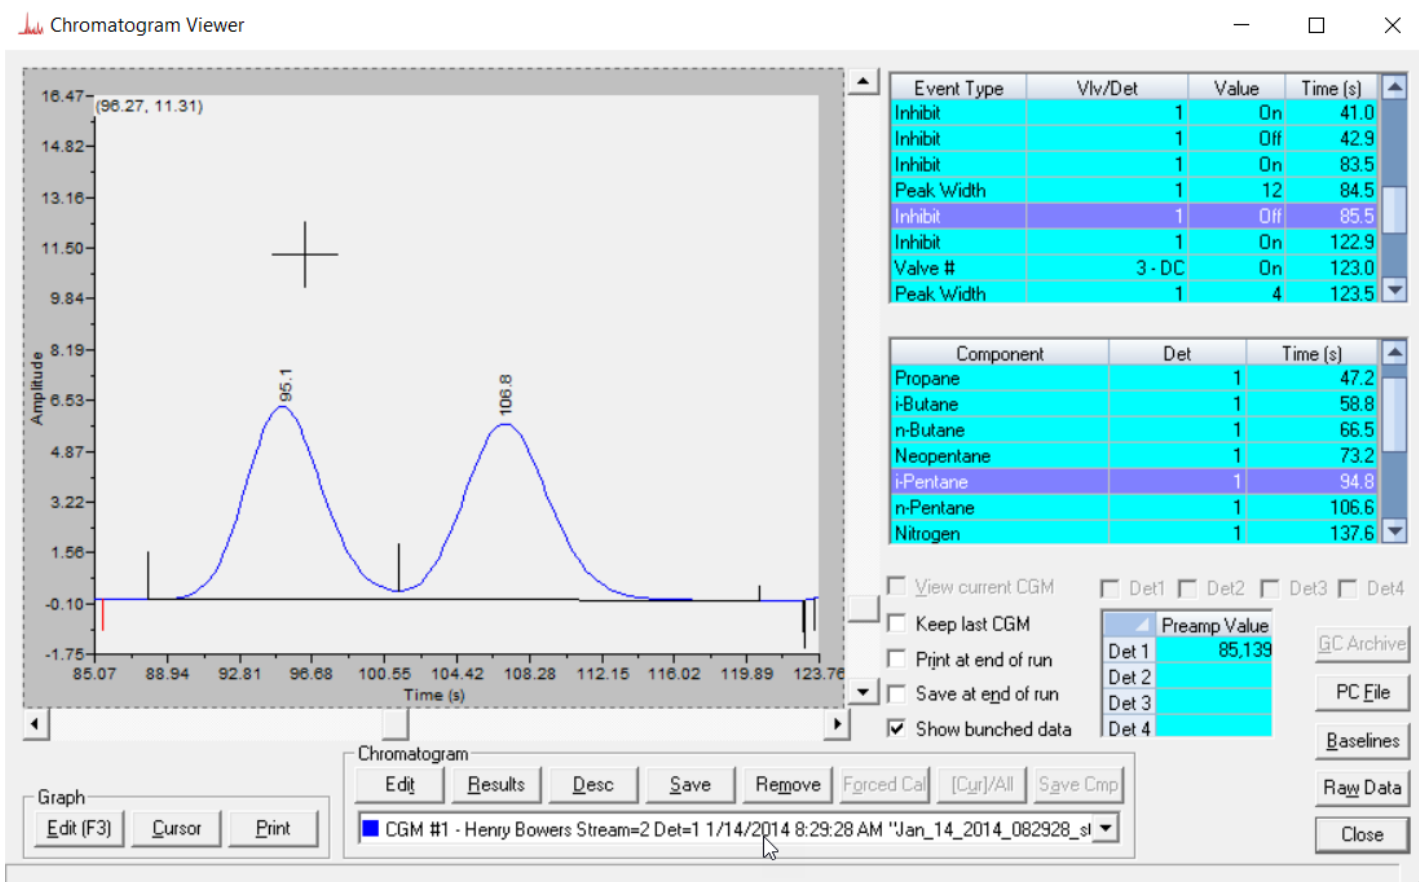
Chromatogram Viewer

16.47
(96.27, 11.31)
14.82
13.16
11.50
9.84
8.19
6.53
4.87
3.22
1.56
-0.10
-1.75
Amplitude
95.1
106.8
85.07 88.94 92.81 96.68 100.55 104.42 108.28 112.15 116.02 119.89 123.76
Time (s)

| Event Type | Vlv/Det | Value | Time (s) |
|---|---|---|---|
| Inhibit | 1 | On | 41.0 |
| Inhibit | 1 | Off | 42.9 |
| Inhibit | 1 | On | 83.5 |
| Peak Width | 1 | 12 | 84.5 |
| Inhibit | 1 | Off | 85.5 |
| Inhibit | 1 | On | 122.9 |
| Valve # | 3 - DC | On | 123.0 |
| Peak Width | 1 | 4 | 123.5 |

| Component | Det | Time (s) |
|---|---|---|
| Propane | 1 | 47.2 |
| i-Butane | 1 | 58.8 |
| n-Butane | 1 | 66.5 |
| Neopentane | 1 | 73.2 |
| i-Pentane | 1 | 94.8 |
| n-Pentane | 1 | 106.6 |
| Nitrogen | 1 | 137.6 |

View current CGM
Det1 Det2 Det3 Det4
Keep last CGM
Print at end of run
Save at end of run
Show bunched data

| | Preamp Value |
|---|---|
| Det 1 | 85,139 |
| Det 2 | |
| Det 3 | |
| Det 4 | |

GC Archive
PC File
Baselines
Raw Data
Close

Chromatogram
Edit Results Desc Save Remove Forced Cal [Cur]/All Save Cmp
CGM #1 - Henry Bowers Stream=2 Det=1 1/14/2014 8:29:28 AM "Jan_14_2014_082928_s

Graph
Edit (F3) Cursor Print